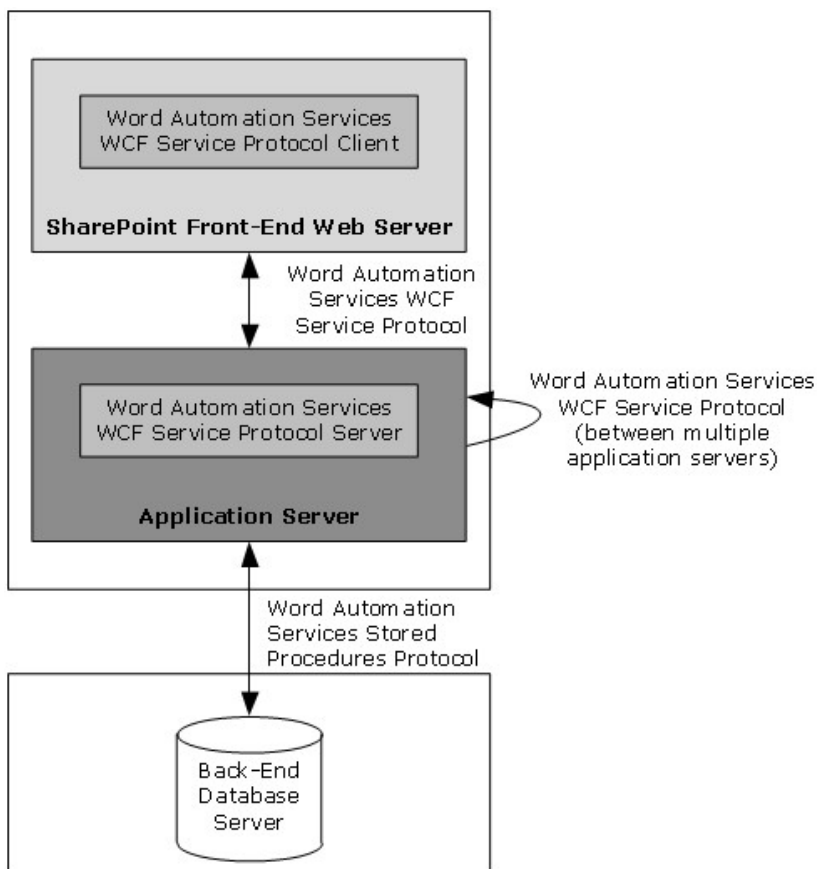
Word Automation Services WCF Service Protocol Client

SharePoint Front-End Web Server

Word Automation Services WCF Service Protocol

Word Automation Services WCF Service Protocol Server

Word Automation Services WCF Service Protocol (between multiple application servers)

Application Server

Word Automation Services Stored Procedures Protocol

Back-End Database Server